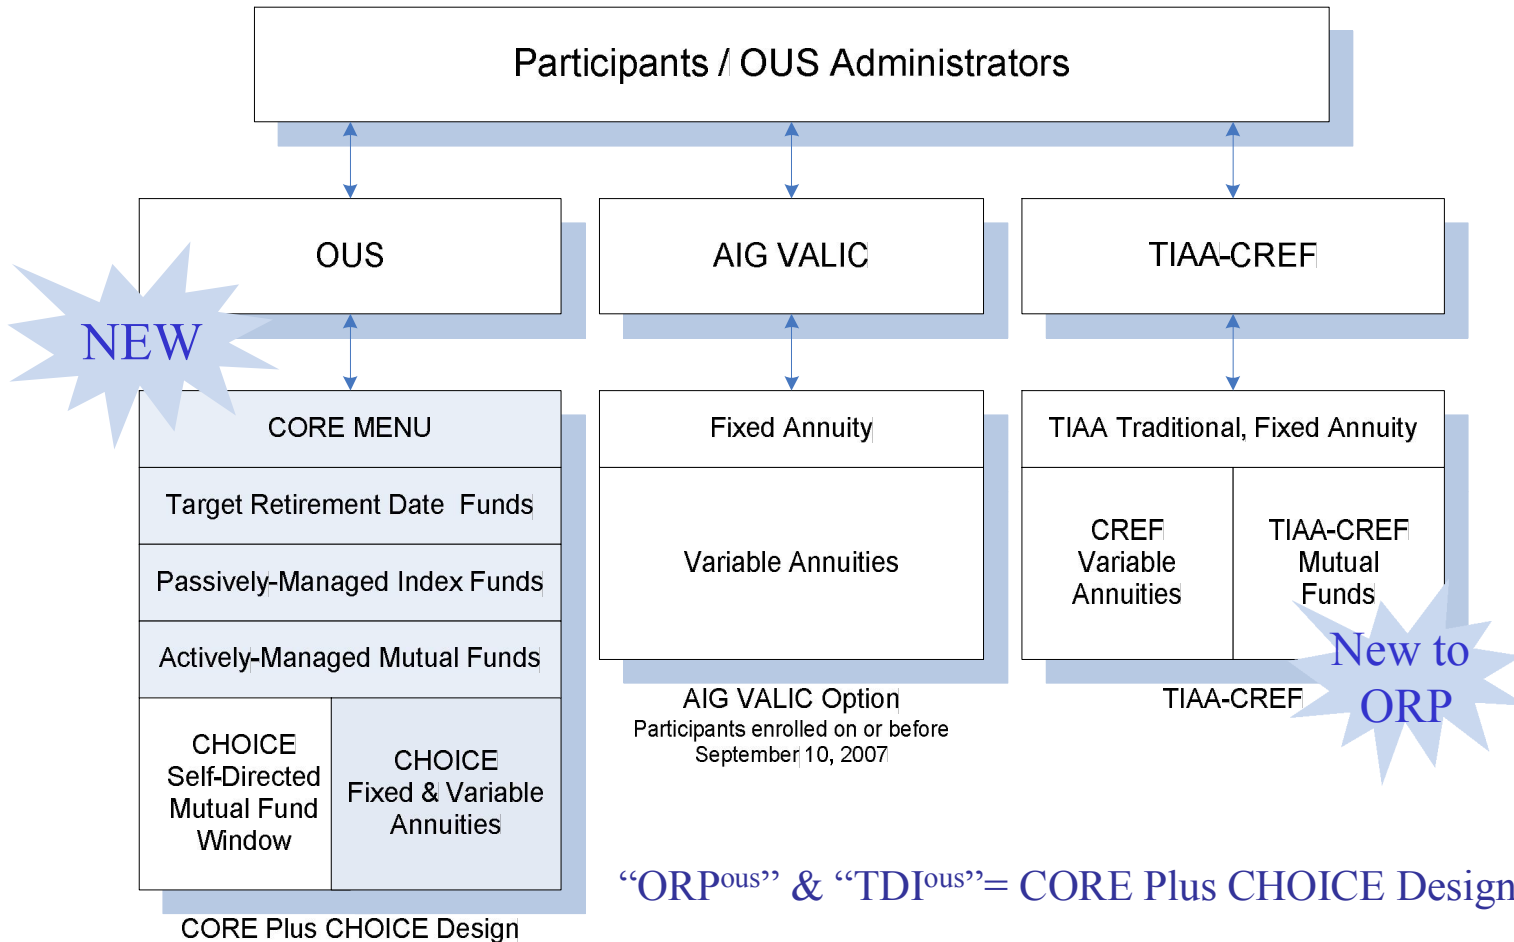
Participants / OUS Administrators

OUS

AIG VALIC

TIAA-CREF

NEW

CORE MENU

Target Retirement Date Funds

Passively-Managed Index Funds

Actively-Managed Mutual Funds

CHOICE Self-Directed Mutual Fund Window

CHOICE Fixed & Variable Annuities

CORE Plus CHOICE Design

Fixed Annuity

Variable Annuities

AIG VALIC Option
Participants enrolled on or before September 10, 2007

TIAA Traditional, Fixed Annuity

CREF Variable Annuities

TIAA-CREF Mutual Funds

New to ORP

TIAA-CREF

“ORP$^{ous}$” & “TDI$^{ous}$”= CORE Plus CHOICE Design